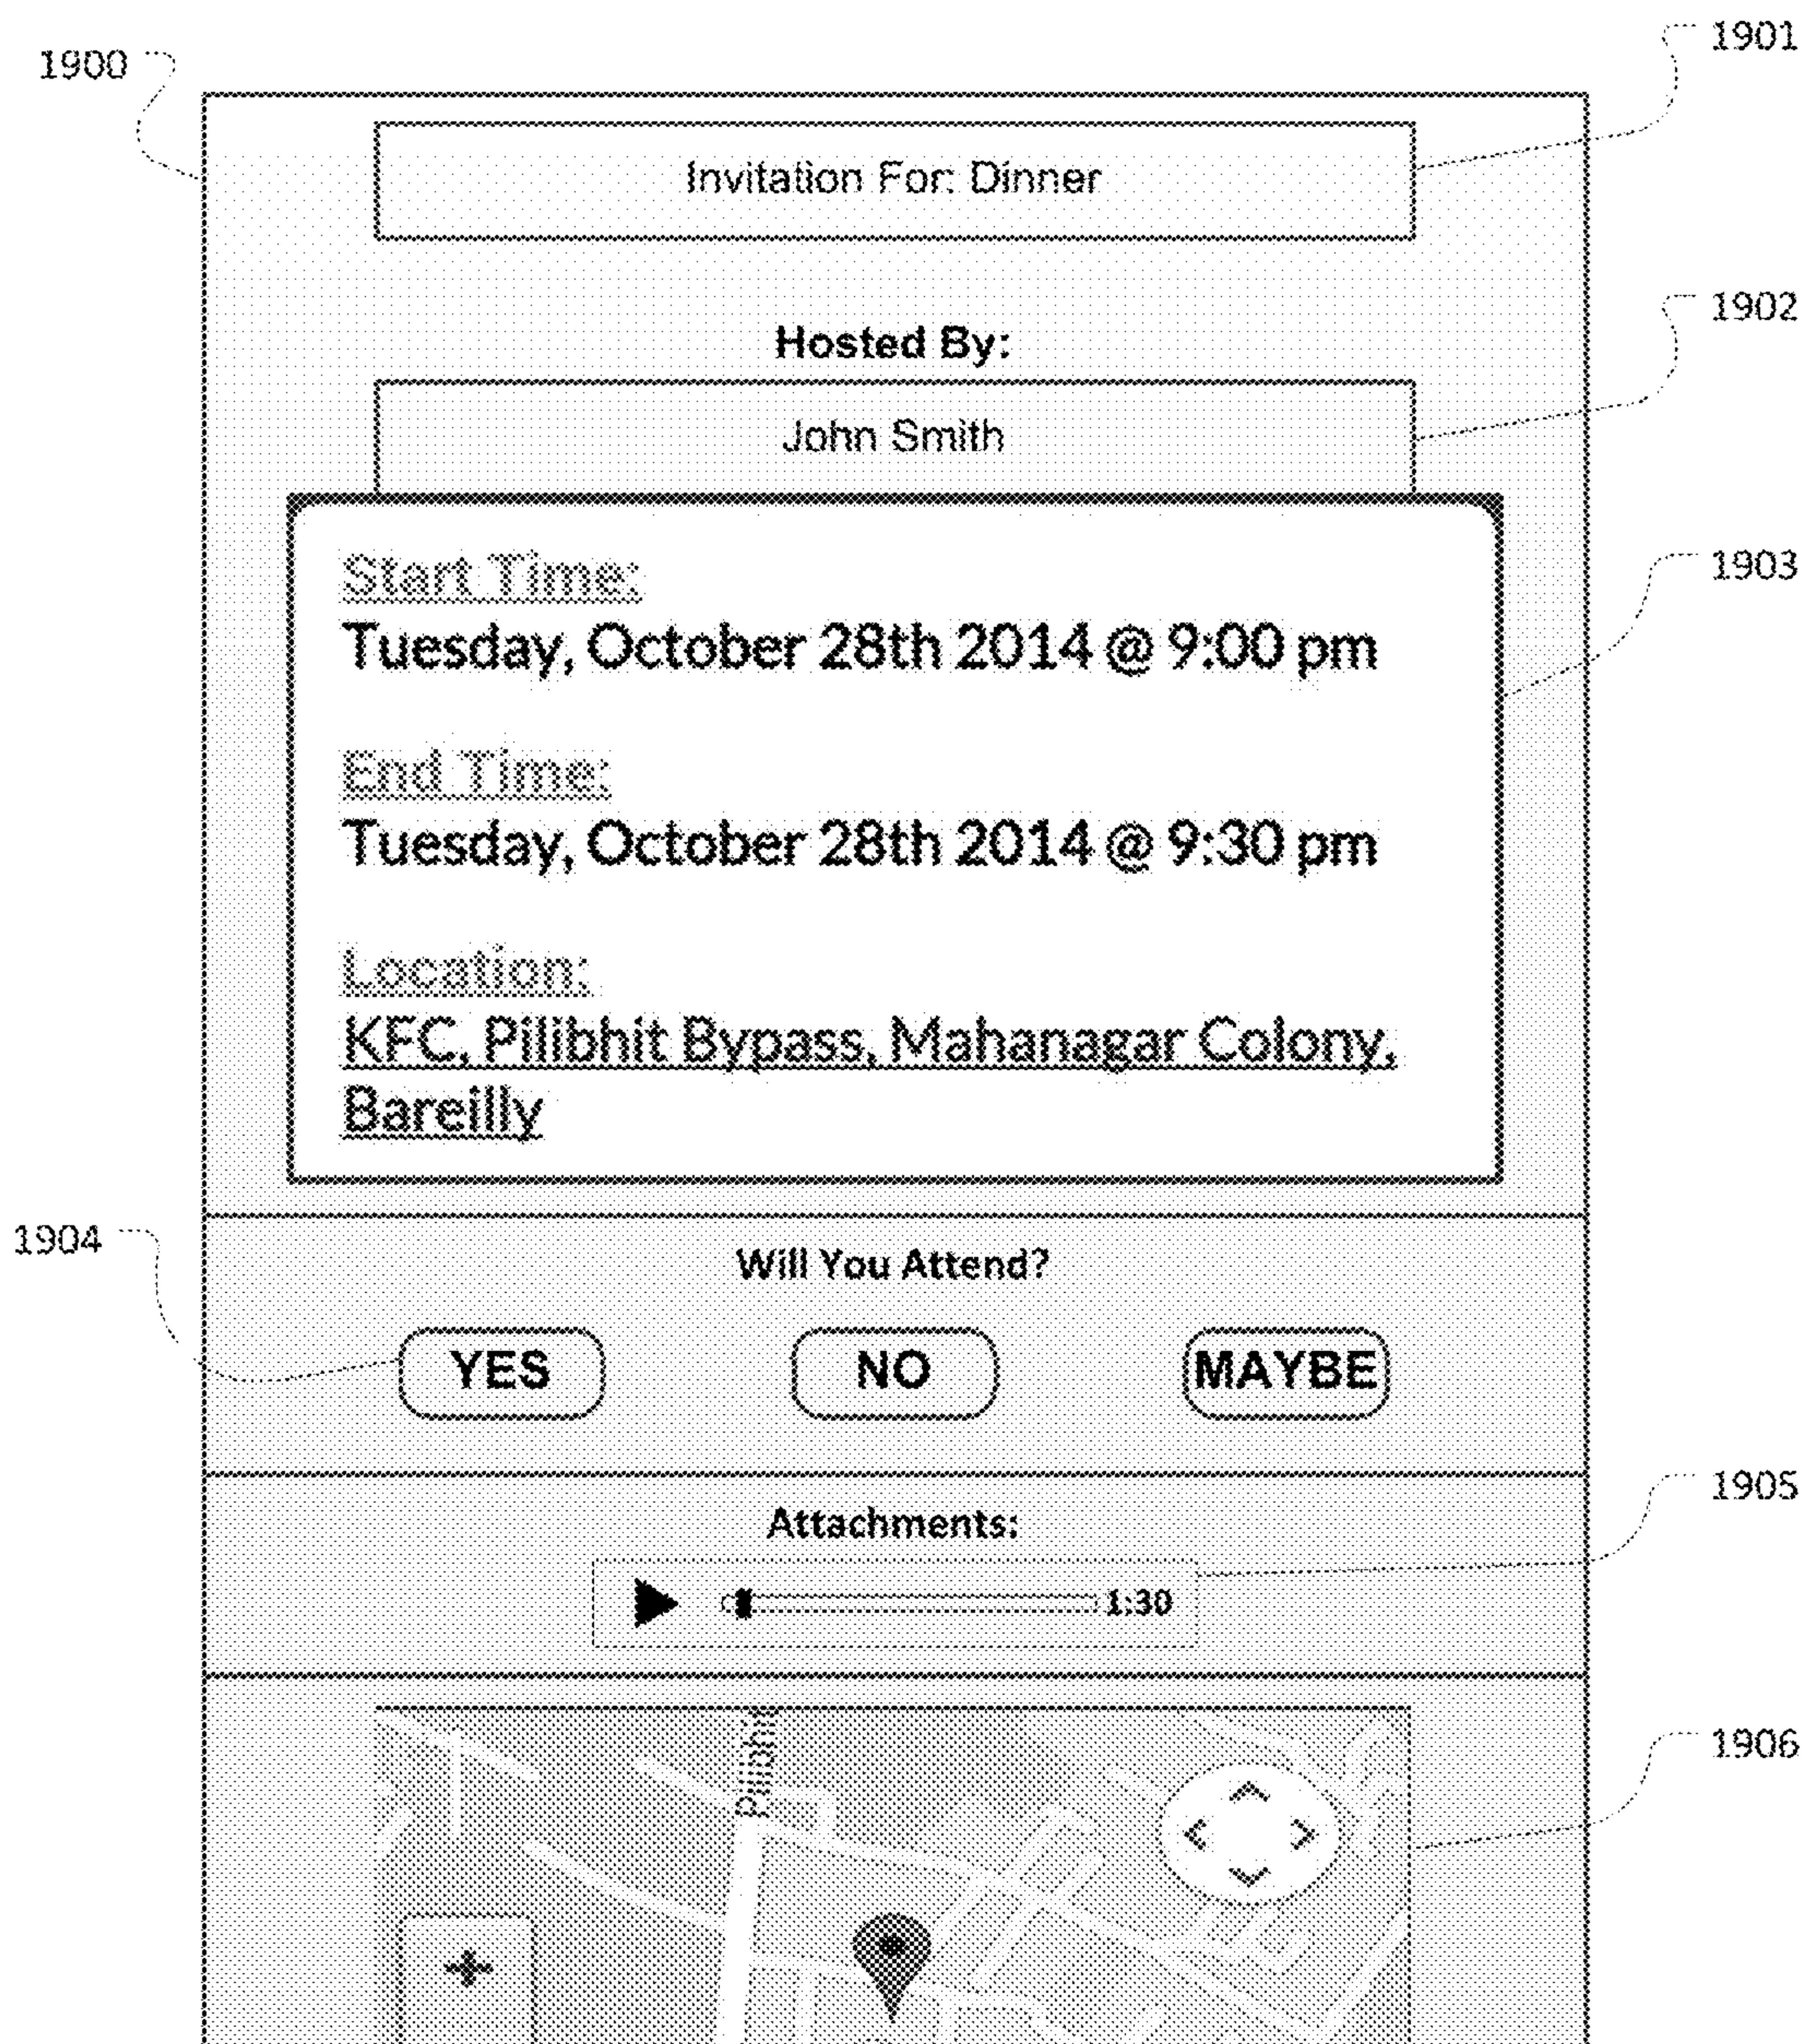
1900

1901

Invitation For: Dinner

1902

Hosted By:

John Smith

1903

Start Time:
Tuesday, October 28th 2014 @ 9:00 pm

End Time:
Tuesday, October 28th 2014 @ 9:30 pm

Location:
KFC, Pilibhit Bypass, Mahanagar Colony, Bareilly

1904

Will You Attend?

YES NO MAYBE

1905

Attachments:

1:30

1906

Pilibhit

+